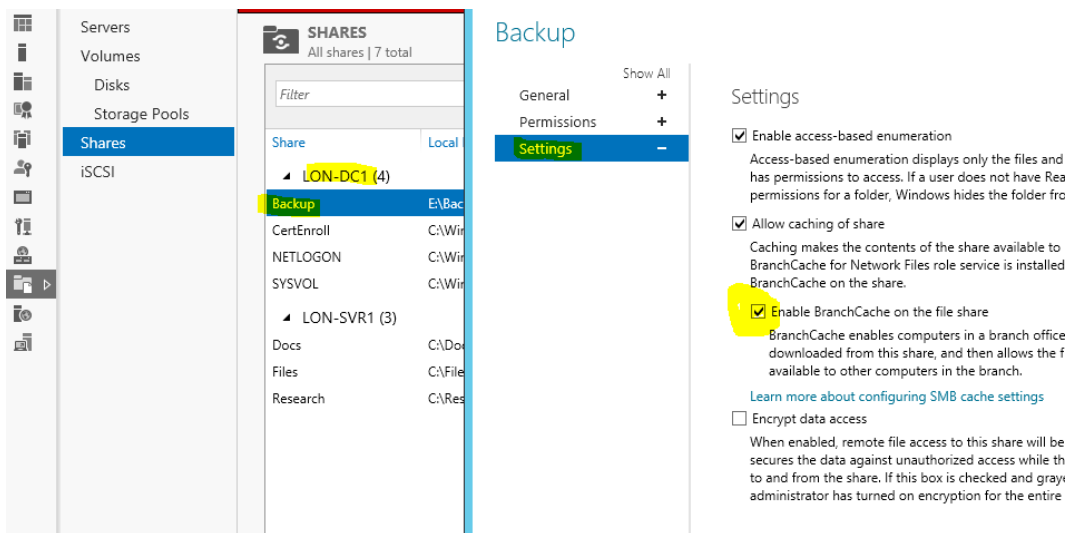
Servers
Volumes
Disks
Storage Pools
Shares
iSCSI

SHARES
All shares | 7 total

Filter

| Share | Local |
|---|---|
| ◢ LON-DC1 (4) | |
| Backup | E:\Bac |
| CertEnroll | C:\Wir |
| NETLOGON | C:\Wir |
| SYSVOL | C:\Wir |
| ◢ LON-SVR1 (3) | |
| Docs | C:\Doc |
| Files | C:\File |
| Research | C:\Res |

Backup

Show All
General +
Permissions +
Settings −

Settings

☑ Enable access-based enumeration
Access-based enumeration displays only the files and has permissions to access. If a user does not have Rea permissions for a folder, Windows hides the folder fro

☑ Allow caching of share
Caching makes the contents of the share available to BranchCache for Network Files role service is installed BranchCache on the share.

☑ Enable BranchCache on the file share
BranchCache enables computers in a branch office downloaded from this share, and then allows the f available to other computers in the branch.

Learn more about configuring SMB cache settings

☐ Encrypt data access
When enabled, remote file access to this share will be secures the data against unauthorized access while th to and from the share. If this box is checked and graye administrator has turned on encryption for the entire